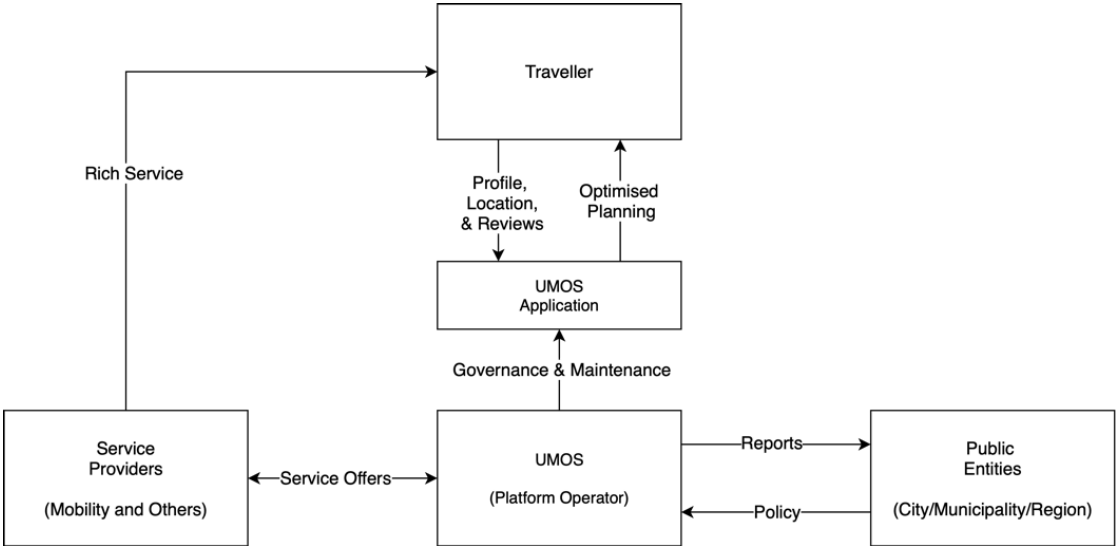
Traveller

Rich Service

Profile, Location, & Reviews

Optimised Planning

UMOS Application

Governance & Maintenance

Service Providers

(Mobility and Others)

Service Offers

UMOS

(Platform Operator)

Reports

Policy

Public Entities

(City/Municipality/Region)